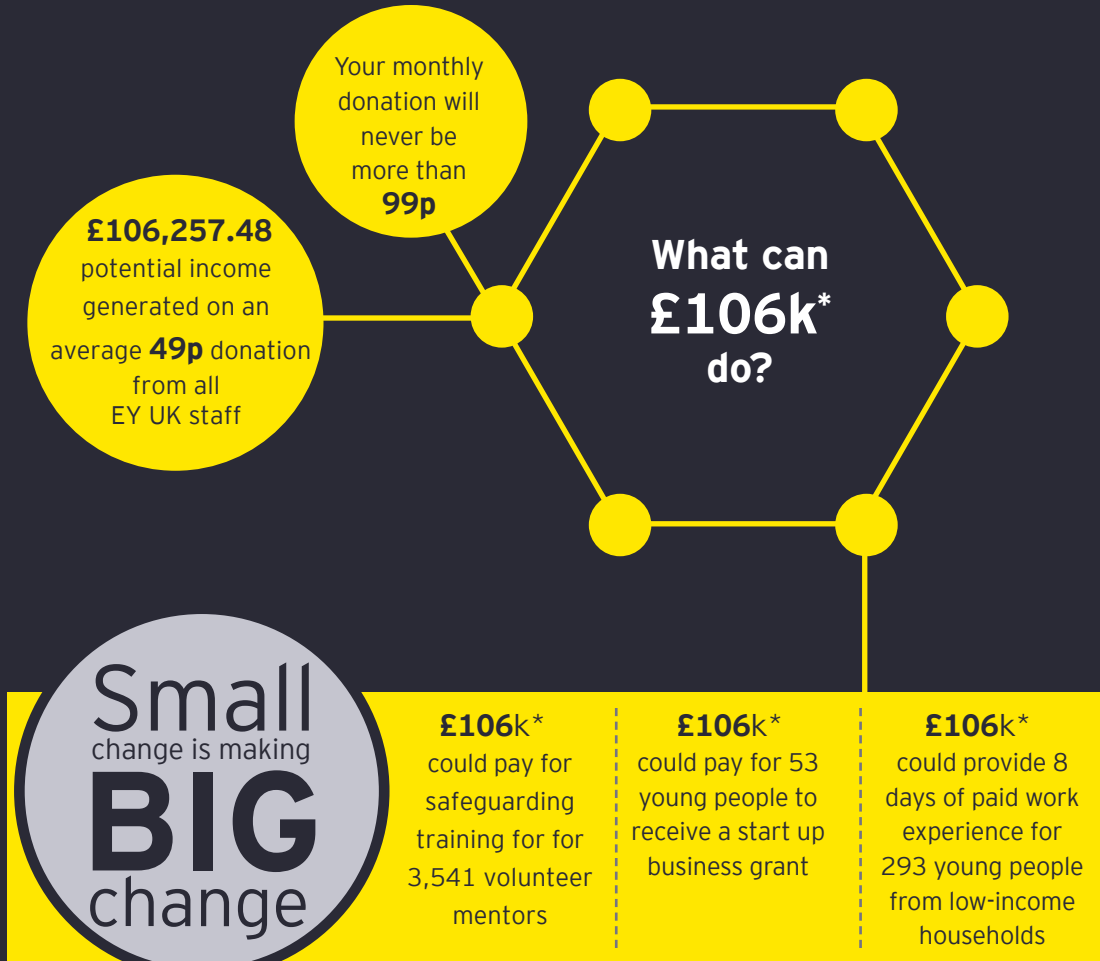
Your monthly donation will never be more than **99p**

**£106,257.48** potential income generated on an average **49p** donation from all EY UK staff

What can £106k* do?

Small change is making BIG change

**£106**k* could pay for safeguarding training for for 3,541 volunteer mentors

**£106**k* could pay for 53 young people to receive a start up business grant

**£106**k* could provide 8 days of paid work experience for 293 young people from low-income households